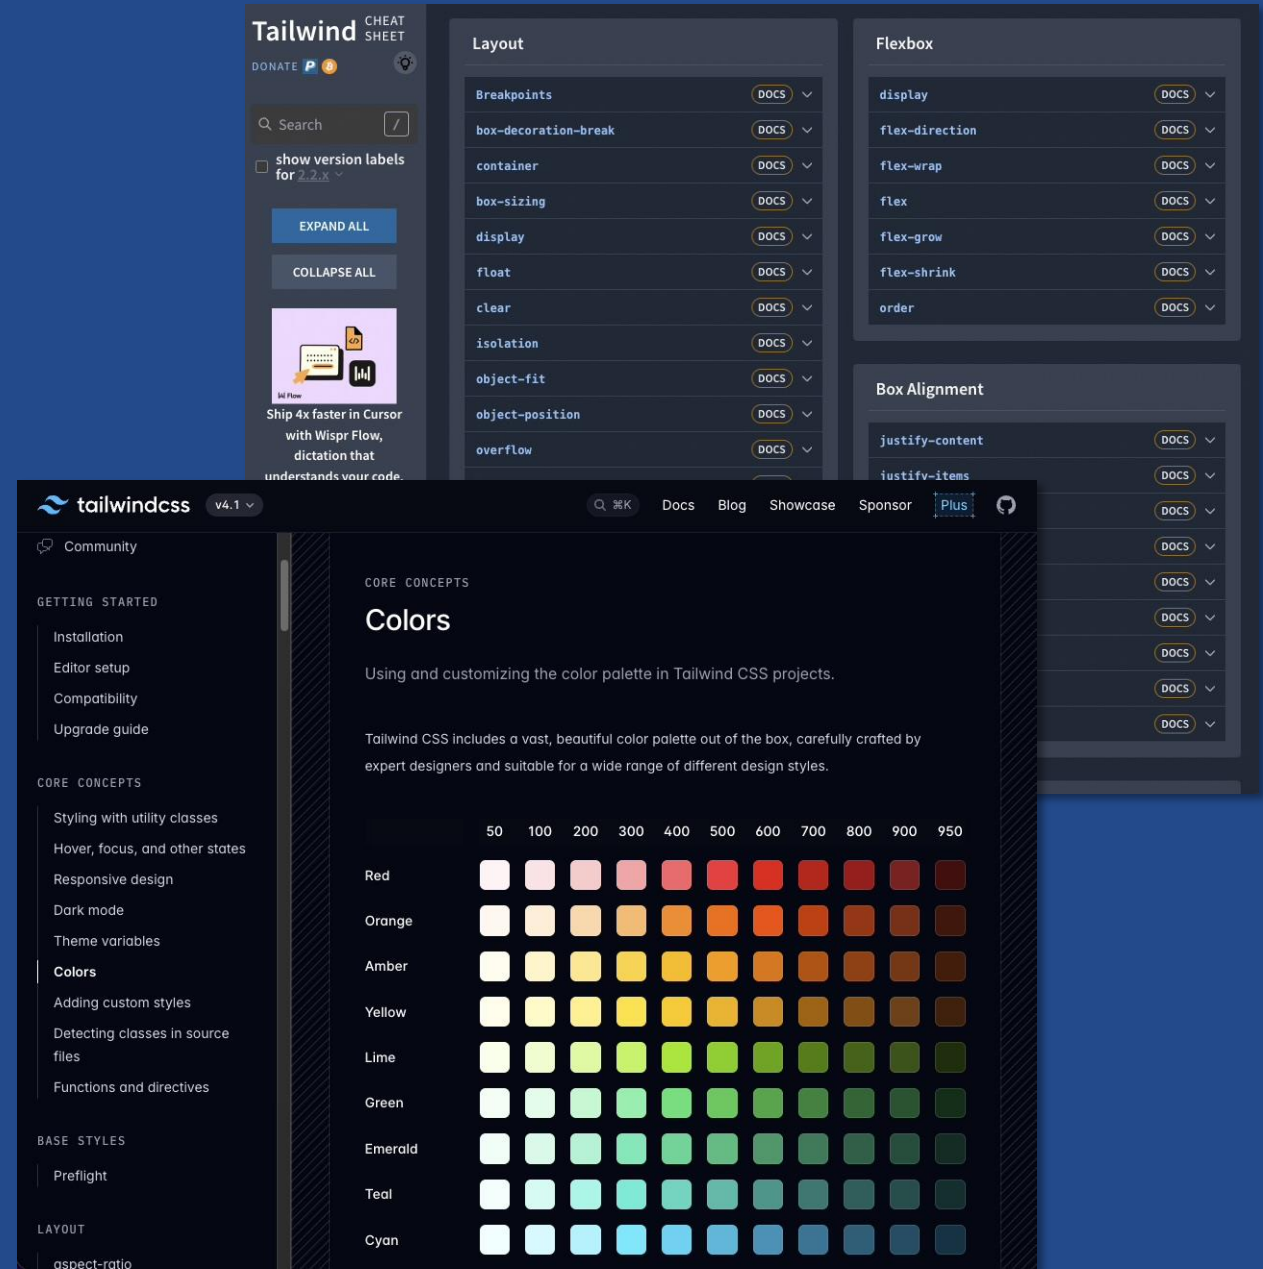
Tailwind CHEAT SHEET
DONATE

Search /

show version labels for 2.2.x

EXPAND ALL

COLLAPSE ALL

Ship 4x faster in Cursor with Wispr Flow, dictation that understands your code.

Layout

Breakpoints DOCS
box-decoration-break DOCS
container DOCS
box-sizing DOCS
display DOCS
float DOCS
clear DOCS
isolation DOCS
object-fit DOCS
object-position DOCS
overflow DOCS

Flexbox

display DOCS
flex-direction DOCS
flex-wrap DOCS
flex DOCS
flex-grow DOCS
flex-shrink DOCS
order DOCS

Box Alignment

justify-content DOCS
justify-items DOCS
DOCS
DOCS
DOCS
DOCS
DOCS
DOCS
DOCS

tailwindcss v4.1 ⌘K Docs Blog Showcase Sponsor Plus

Community

GETTING STARTED
Installation
Editor setup
Compatibility
Upgrade guide

CORE CONCEPTS
Styling with utility classes
Hover, focus, and other states
Responsive design
Dark mode
Theme variables
Colors
Adding custom styles
Detecting classes in source files
Functions and directives

BASE STYLES
Preflight

LAYOUT
aspect-ratio

CORE CONCEPTS
Colors

Using and customizing the color palette in Tailwind CSS projects.

Tailwind CSS includes a vast, beautiful color palette out of the box, carefully crafted by expert designers and suitable for a wide range of different design styles.

| | 50 | 100 | 200 | 300 | 400 | 500 | 600 | 700 | 800 | 900 | 950 |
|---|---|---|---|---|---|---|---|---|---|---|---|
| Red | | | | | | | | | | | |
| Orange | | | | | | | | | | | |
| Amber | | | | | | | | | | | |
| Yellow | | | | | | | | | | | |
| Lime | | | | | | | | | | | |
| Green | | | | | | | | | | | |
| Emerald | | | | | | | | | | | |
| Teal | | | | | | | | | | | |
| Cyan | | | | | | | | | | | |